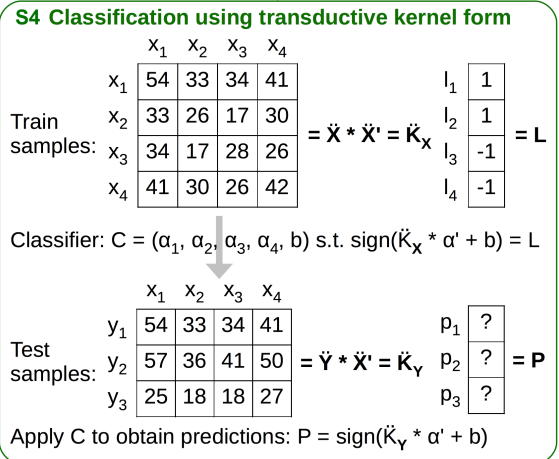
**S4 Classification using transductive kernel form**

Train samples:

|  | $x_1$ | $x_2$ | $x_3$ | $x_4$ |
|---|---|---|---|---|
| $x_1$ | 54 | 33 | 34 | 41 |
| $x_2$ | 33 | 26 | 17 | 30 |
| $x_3$ | 34 | 17 | 28 | 26 |
| $x_4$ | 41 | 30 | 26 | 42 |

$= \ddot{X} * \ddot{X}' = \ddot{K}_X$

|  |  |
|---|---|
| $l_1$ | 1 |
| $l_2$ | 1 |
| $l_3$ | -1 |
| $l_4$ | -1 |

$= L$

Classifier: $C = (\alpha_1, \alpha_2, \alpha_3, \alpha_4, b)$ s.t. $\text{sign}(\ddot{K}_X * \alpha' + b) = L$

Test samples:

|  | $x_1$ | $x_2$ | $x_3$ | $x_4$ |
|---|---|---|---|---|
| $y_1$ | 54 | 33 | 34 | 41 |
| $y_2$ | 57 | 36 | 41 | 50 |
| $y_3$ | 25 | 18 | 18 | 27 |

$= \ddot{Y} * \ddot{X}' = \ddot{K}_Y$

|  |  |
|---|---|
| $p_1$ | ? |
| $p_2$ | ? |
| $p_3$ | ? |

$= P$

Apply C to obtain predictions: $P = \text{sign}(\ddot{K}_Y * \alpha' + b)$